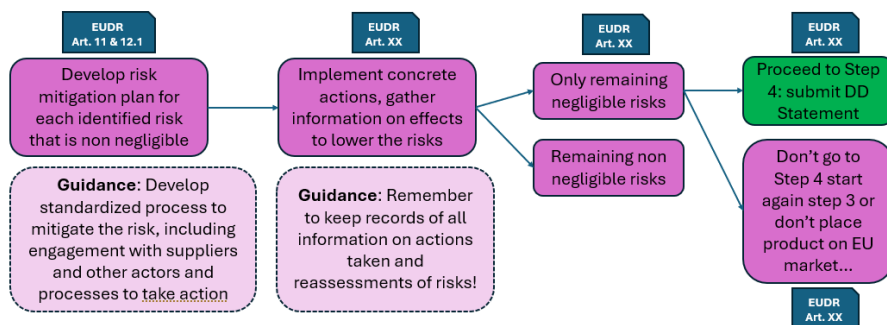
EUDR
Art. 11 & 12.1

Develop risk mitigation plan for each identified risk that is non negligible

Guidance: Develop standardized process to mitigate the risk, including engagement with suppliers and other actors and processes to take action

EUDR
Art. XX

Implement concrete actions, gather information on effects to lower the risks

Guidance: Remember to keep records of all information on actions taken and reassessments of risks!

EUDR
Art. XX

Only remaining negligible risks

Remaining non negligible risks

EUDR
Art. XX

Proceed to Step 4: submit DD Statement

Don't go to Step 4 start again step 3 or don't place product on EU market...

EUDR
Art. XX